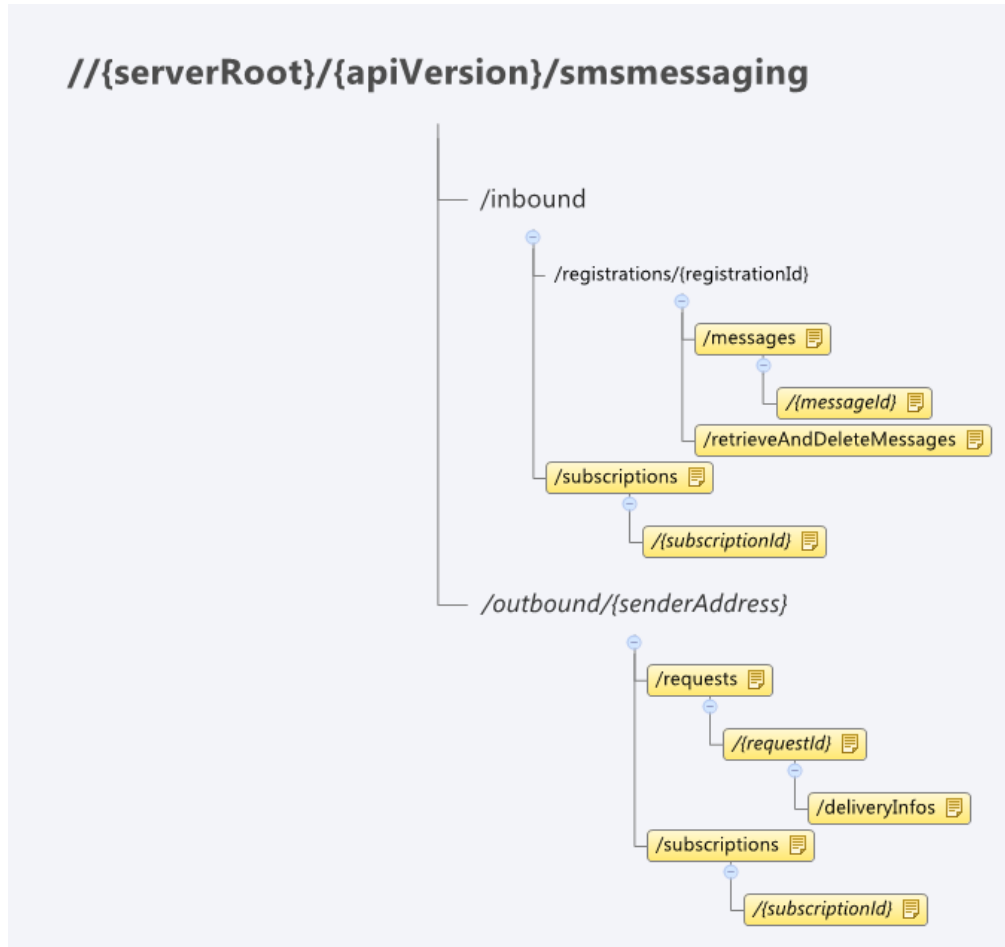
//{serverRoot}/{apiVersion}/smsmessaging

/inbound

/registrations/{registrationId}

/messages

/{messageId}

/retrieveAndDeleteMessages

/subscriptions

/{subscriptionId}

/outbound/{senderAddress}

/requests

/{requestId}

/deliveryInfos

/subscriptions

/{subscriptionId}